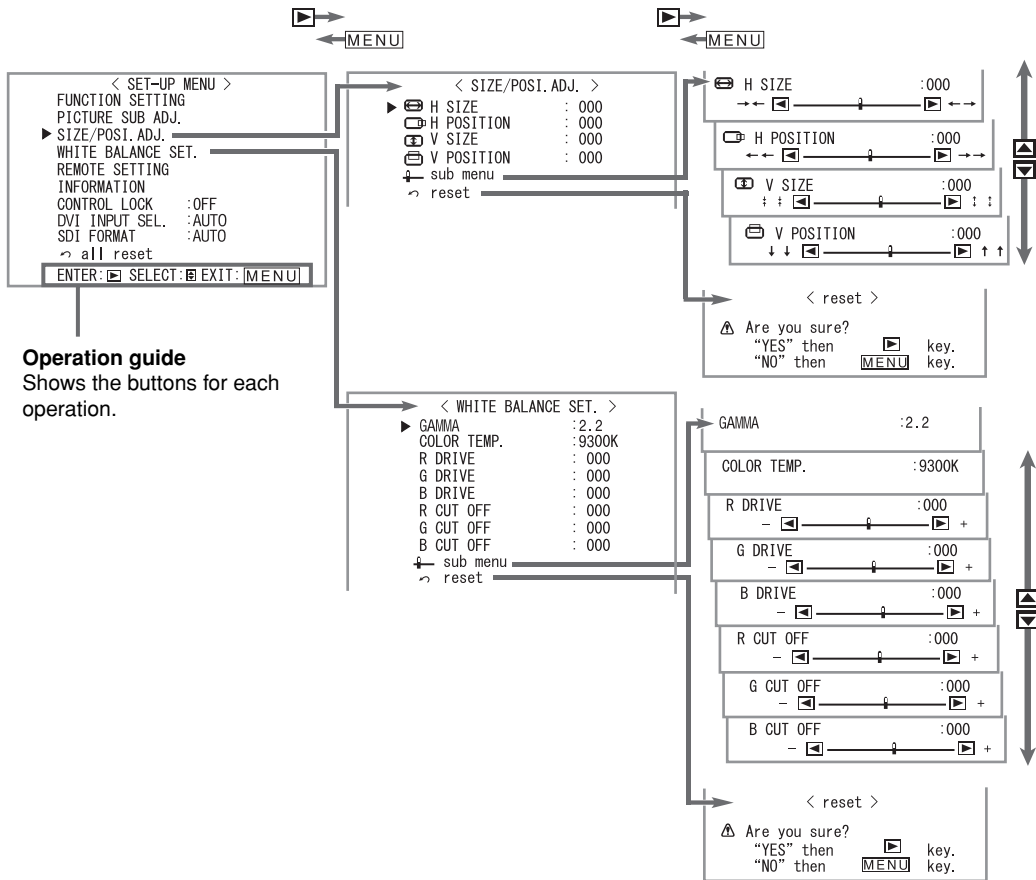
MENU

MENU

< SET-UP MENU >
FUNCTION SETTING
PICTURE SUB ADJ.
▶ SIZE/POSI. ADJ.
WHITE BALANCE SET.
REMOTE SETTING
INFORMATION
CONTROL LOCK :OFF
DVI INPUT SEL. :AUTO
SDI FORMAT :AUTO
all reset
ENTER: ▶ SELECT: EXIT: MENU

**Operation guide**
Shows the buttons for each operation.

< SIZE/POSI. ADJ. >
▶ H SIZE : 000
H POSITION : 000
V SIZE : 000
V POSITION : 000
sub menu
reset

H SIZE :000

H POSITION :000

V SIZE :000

V POSITION :000

< reset >
Are you sure?
"YES" then ▶ key.
"NO" then MENU key.

< WHITE BALANCE SET. >
▶ GAMMA :2.2
COLOR TEMP. :9300K
R DRIVE : 000
G DRIVE : 000
B DRIVE : 000
R CUT OFF : 000
G CUT OFF : 000
B CUT OFF : 000
sub menu
reset

GAMMA :2.2

COLOR TEMP. :9300K

R DRIVE :000
− +

G DRIVE :000
− +

B DRIVE :000
− +

R CUT OFF :000
− +

G CUT OFF :000
− +

B CUT OFF :000
− +

< reset >
Are you sure?
"YES" then ▶ key.
"NO" then MENU key.